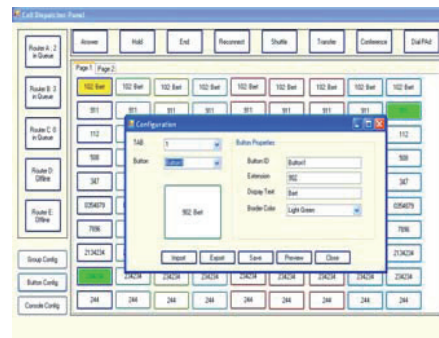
Call Dispatcher Panel

Router A: 2 in Queue

Router B: 3 in Queue

Router C: 0 in Queue

Router D: Offline

Router E: Offline

Group Config

Button Config

Console Config

Answer

Hold

End

Reconnect

Shuffle

Transfer

Conference

Dial PAd

Page 1

Page 2

102 Bert

102 Bert

102 Bert

102 Bert

102 Bert

102 Bert

102 Bert

102 Bert

102 Bert

911

911

911

911

911

911

911

911

112

112

508

508

387

387

0354079

0354079

7896

7896

2134234

2134234

234234

234234

234234

234234

234234

234234

234234

244

244

244

244

244

244

244

244

244

Configuration

TAB

1

Button

Button1

Button Properties

Button ID

Button1

Extension

902

Display Text

Bert

Border Color

Light Green

902 Bert

Import

Export

Save

Preview

Close